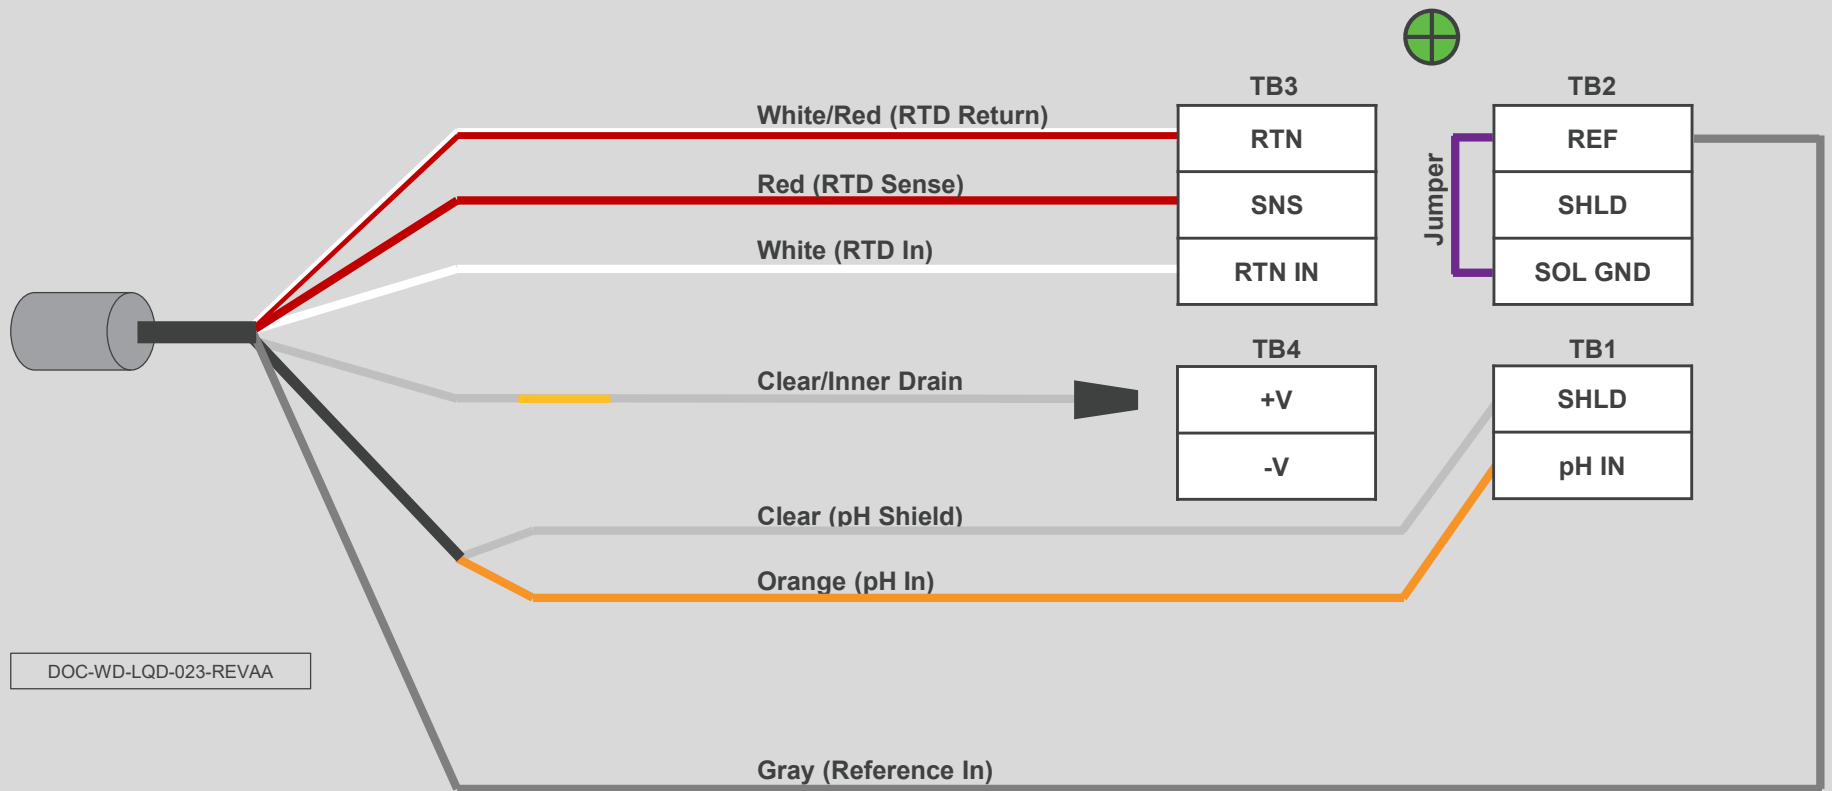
White/Red (RTD Return)

Red (RTD Sense)

White (RTD In)

Clear/Inner Drain

Clear (pH Shield)

Orange (pH In)

Gray (Reference In)

TB3

| RTN |
|---|
| SNS |
| RTN IN |

TB4

| +V |
|---|
| -V |

Jumper

TB2

| REF |
|---|
| SHLD |
| SOL GND |

TB1

| SHLD |
|---|
| pH IN |

DOC-WD-LQD-023-REVAA